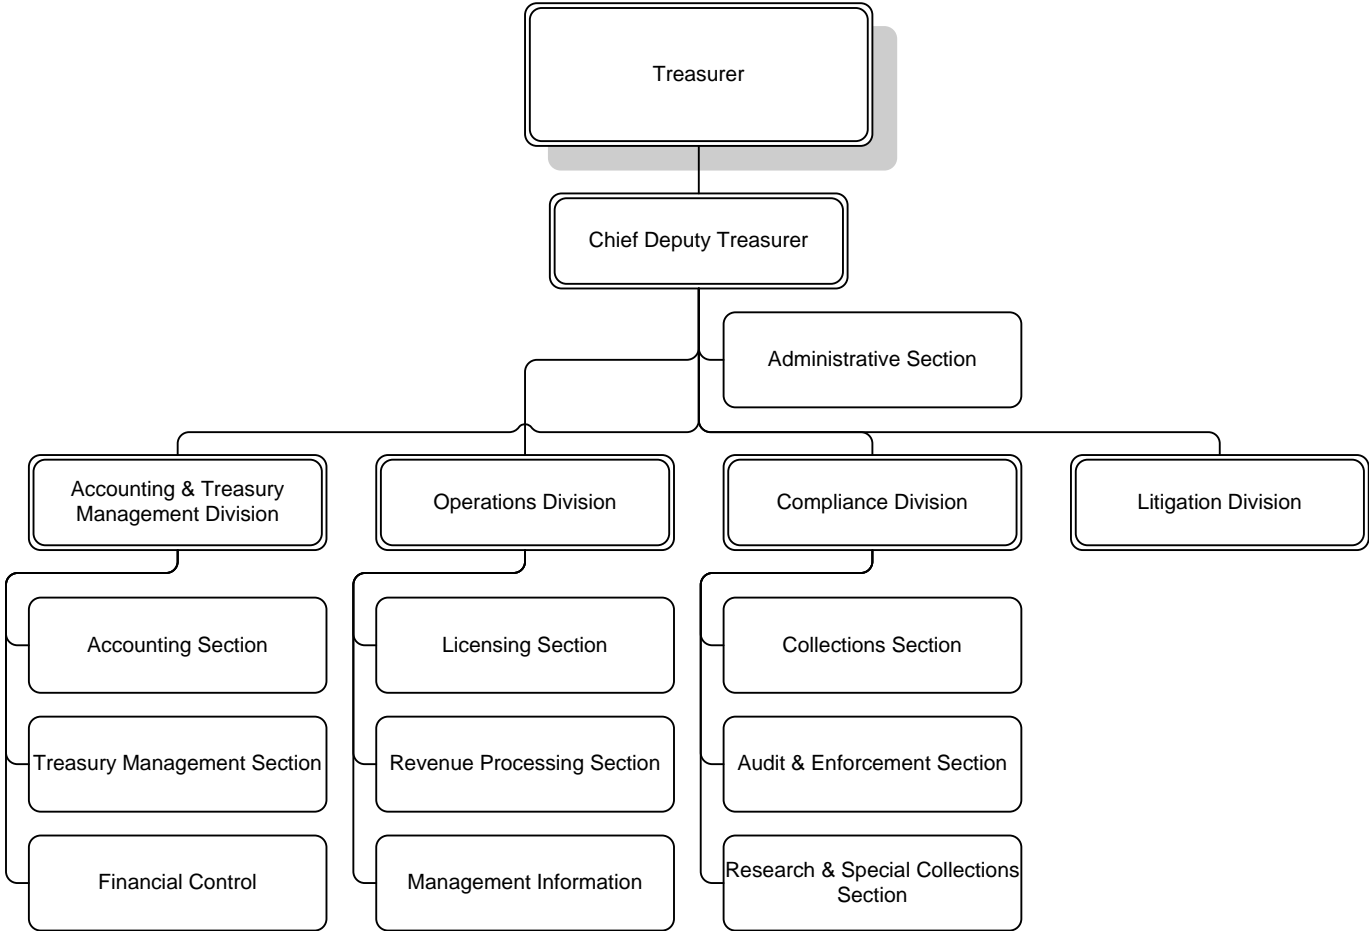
Treasurer

Chief Deputy Treasurer

Administrative Section

Accounting & Treasury Management Division

Operations Division

Compliance Division

Litigation Division

Accounting Section

Treasury Management Section

Financial Control

Licensing Section

Revenue Processing Section

Management Information

Collections Section

Audit & Enforcement Section

Research & Special Collections Section